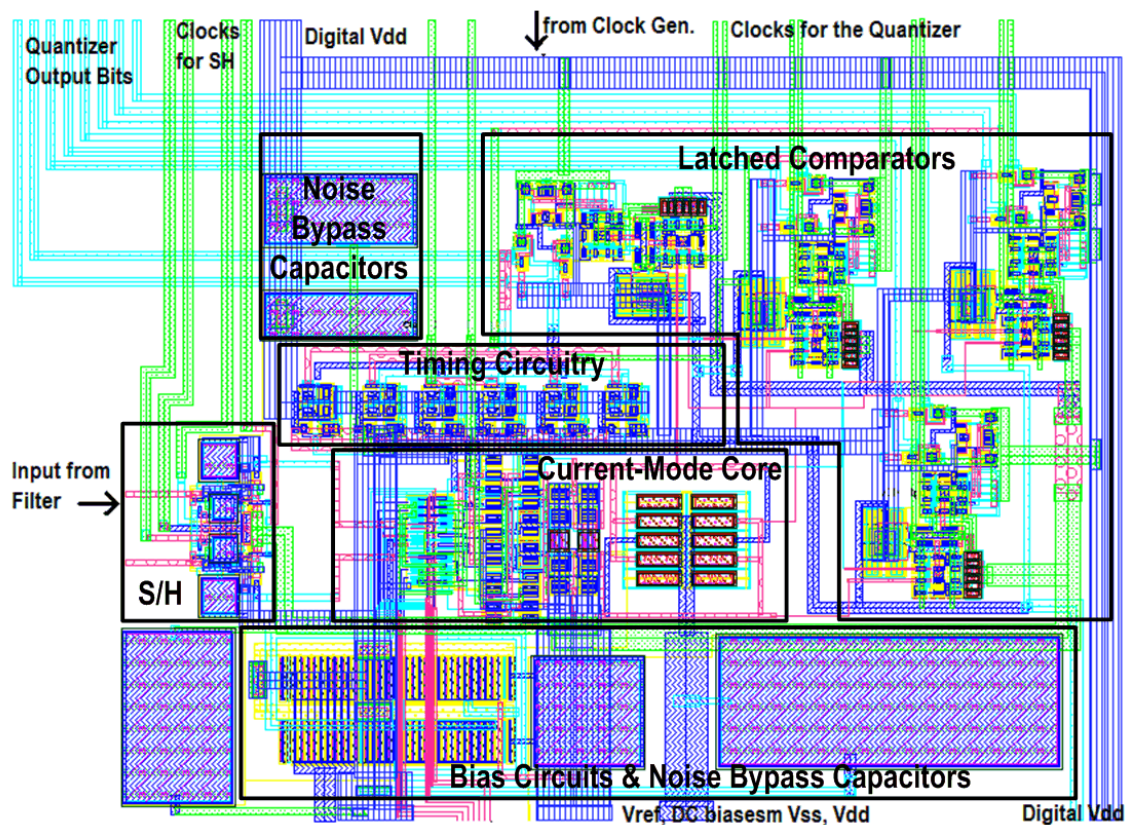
Quantizer Output Bits

Clocks for SH

Digital Vdd

from Clock Gen.

Clocks for the Quantizer

Noise Bypass Capacitors

Latched Comparators

Timing Circuitry

Input from Filter

Current-Mode Core

S/H

Bias Circuits & Noise Bypass Capacitors

Vref, DC biasesm Vss, Vdd

Digital Vdd